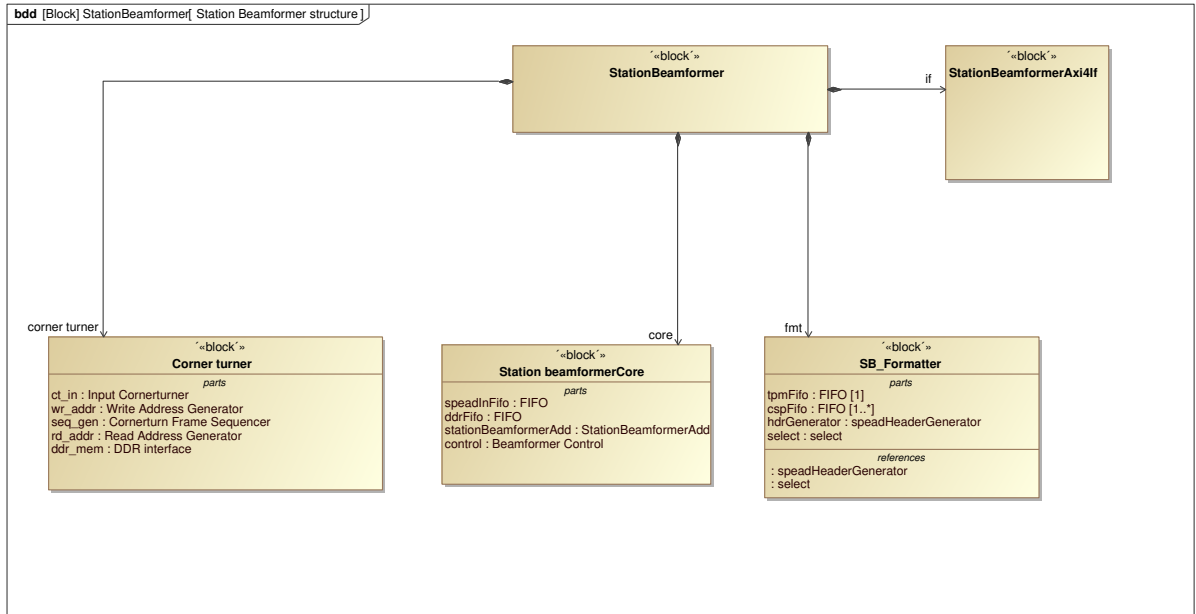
bdd [Block] StationBeamformer[ Station Beamformer structure ]

´«block´»
StationBeamformer

´«block´»
StationBeamformerAxi4If

if

corner turner

core

fmt

´«block´»
Corner turner
parts
ct_in : Input Cornerturner
wr_addr : Write Address Generator
seq_gen : Cornerturn Frame Sequencer
rd_addr : Read Address Generator
ddr_mem : DDR interface

´«block´»
Station beamformerCore
parts
speadInFifo : FIFO
ddrFifo : FIFO
stationBeamformerAdd : StationBeamformerAdd
control : Beamformer Control

´«block´»
SB_Formatter
parts
tpmFifo : FIFO [1]
cspFifo : FIFO [1..*]
hdrGenerator : speadHeaderGenerator
select : select
references
: speadHeaderGenerator
: select